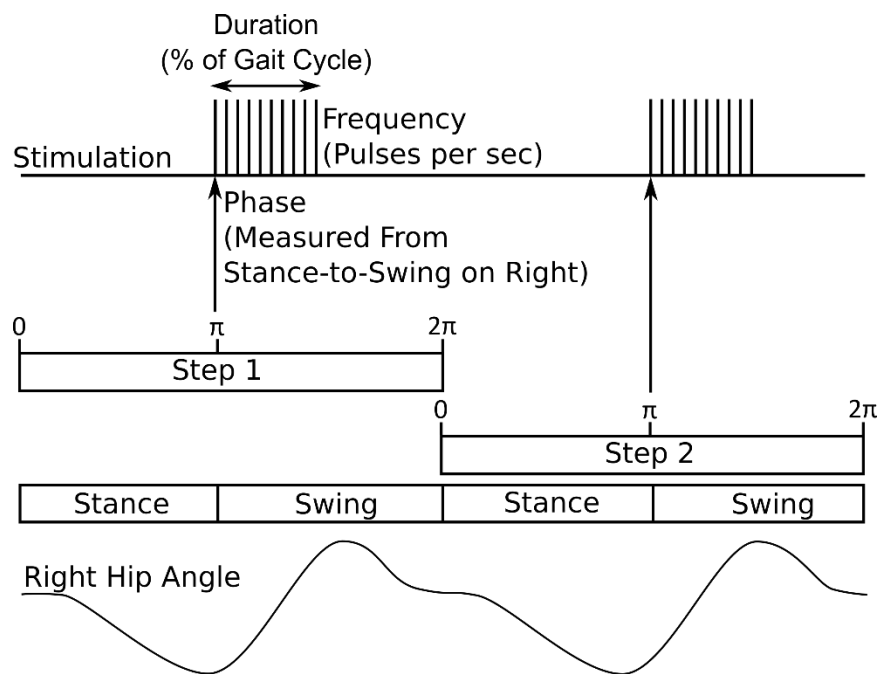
Duration
(% of Gait Cycle)

Frequency
(Pulses per sec)

Stimulation

Phase
(Measured From
Stance-to-Swing on Right)

0
$\pi$
$2\pi$

Step 1

0
$\pi$
$2\pi$

Step 2

| Stance | Swing | Stance | Swing |
|---|---|---|---|

Right Hip Angle